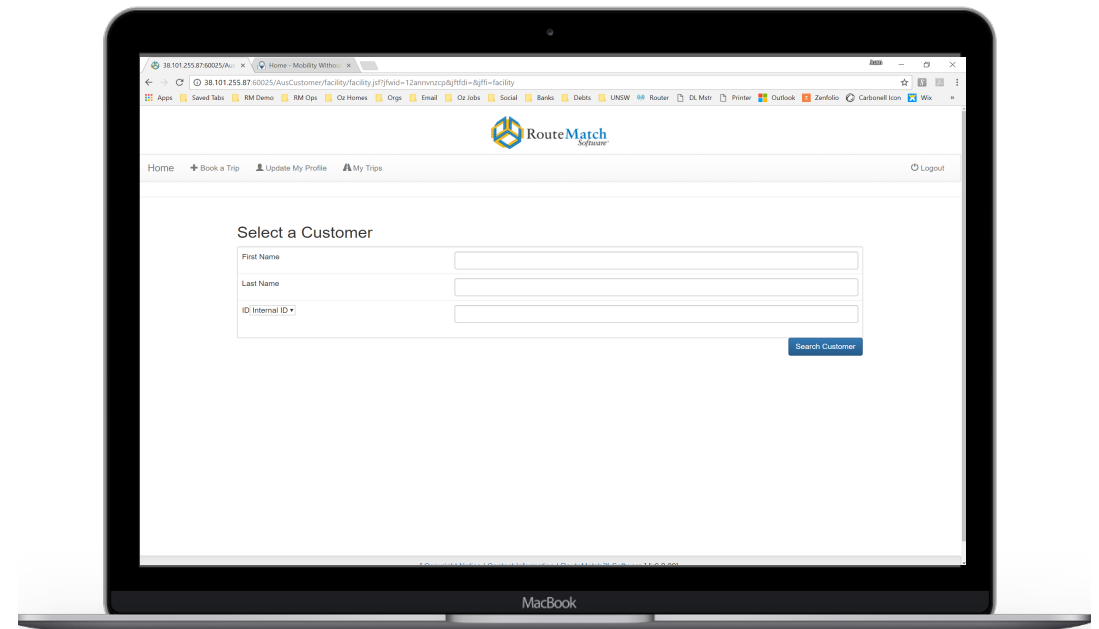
38.101.255.87:60025/Aus ×

Home - Mobility Withou ×

Jenn

38.101.255.87:60025/AusCustomer/facility/facility.jsf?jfwid=12annvnzcp&jftfdi=&jffi=facility

Apps Saved Tabs RM Demo RM Ops Oz Homes Orgs Email Oz Jobs Social Banks Debts UNSW Router DL Mstr Printer Outlook Zenfolio Carbonell Icon Wix »

RouteMatch Software

Home Book a Trip Update My Profile My Trips Logout

Select a Customer

First Name

Last Name

ID Internal ID ▾

Search Customer

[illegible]

MacBook